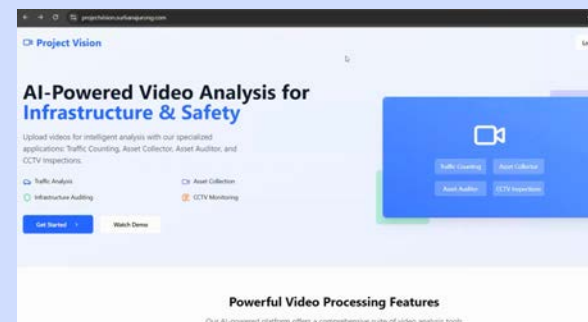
projectvision.surlianapurong.com

Project Vision

Lo

AI-Powered Video Analysis for Infrastructure & Safety

Upload videos for intelligent analysis with our specialized applications: Traffic Counting, Asset Collector, Asset Auditor, and CCTV Inspections.

Traffic Analysis

Asset Collection

Infrastructure Auditing

CCTV Monitoring

Get Started

Watch Demo

Traffic Counting

Asset Collector

Asset Auditor

CCTV Inspection

Powerful Video Processing Features

Our AI-powered platform offers a comprehensive suite of video analysis tools